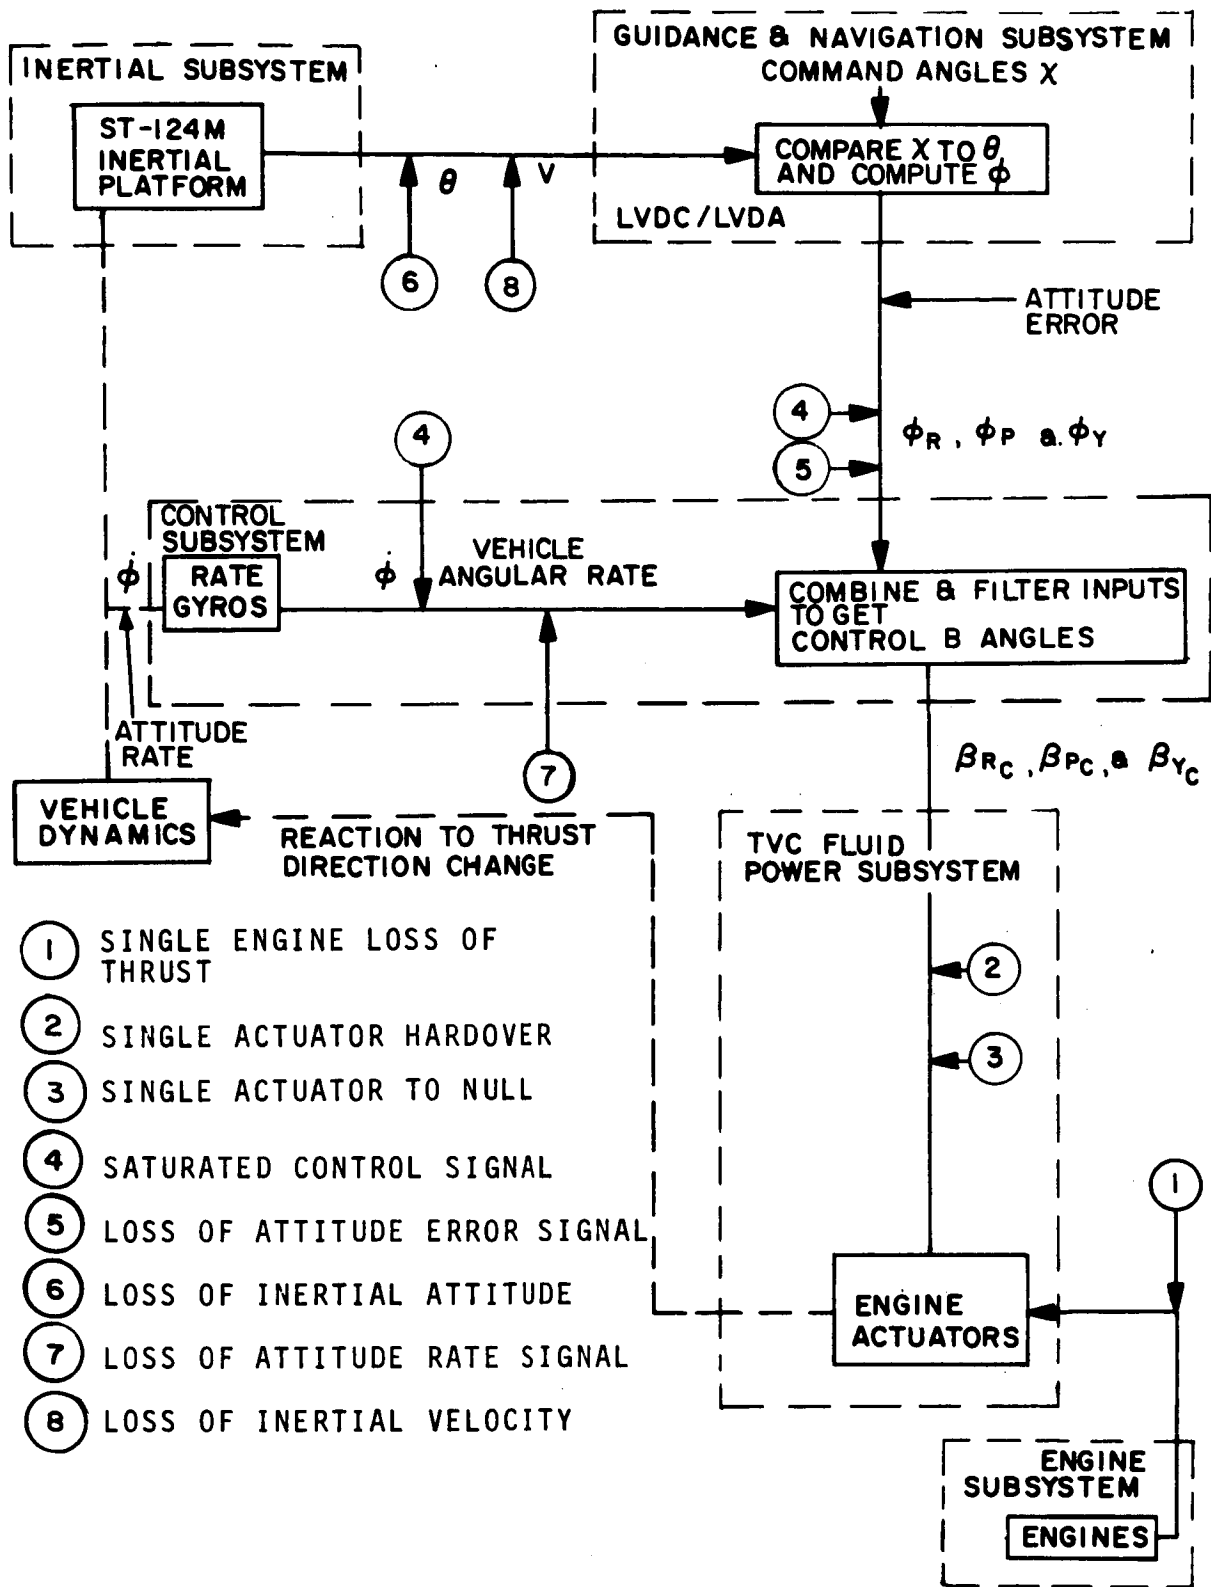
INERTIAL SUBSYSTEM

ST-124M INERTIAL PLATFORM

GUIDANCE & NAVIGATION SUBSYSTEM

COMMAND ANGLES X

COMPARE X TO $\theta$ AND COMPUTE $\phi$

LVDC/LVDA

$\theta$

V

6

8

ATTITUDE ERROR

4

5

$\phi_R$ , $\phi_P$ & $\phi_Y$

4

CONTROL SUBSYSTEM

RATE GYROS

$\dot{\phi}$

VEHICLE ANGULAR RATE

COMBINE & FILTER INPUTS TO GET CONTROL B ANGLES

$\dot{\phi}$

ATTITUDE RATE

7

$\beta_{R_C}$ , $\beta_{P_C}$ , & $\beta_{Y_C}$

VEHICLE DYNAMICS

REACTION TO THRUST DIRECTION CHANGE

TVC FLUID POWER SUBSYSTEM

2

3

1

ENGINE ACTUATORS

ENGINE SUBSYSTEM

ENGINES

1 SINGLE ENGINE LOSS OF THRUST

2 SINGLE ACTUATOR HARDOVER

3 SINGLE ACTUATOR TO NULL

4 SATURATED CONTROL SIGNAL

5 LOSS OF ATTITUDE ERROR SIGNAL

6 LOSS OF INERTIAL ATTITUDE

7 LOSS OF ATTITUDE RATE SIGNAL

8 LOSS OF INERTIAL VELOCITY